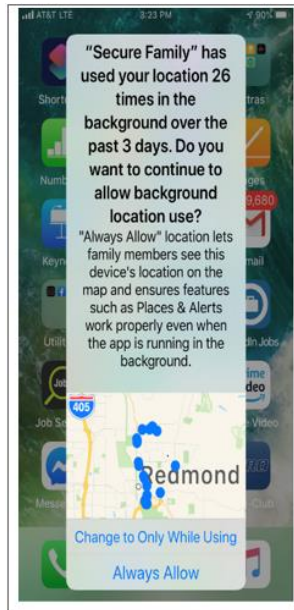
AT&T LTE 3:23 PM 90%

"Secure Family" has used your location 26 times in the background over the past 3 days. Do you want to continue to allow background location use?

"Always Allow" location lets family members see this device's location on the map and ensures features such as Places & Alerts work properly even when the app is running in the background.

405

Redmond

Change to Only While Using

Always Allow

Shorte
Numb
Keyn
Utilit
Job S
Messe
ntras
ages
9,680
mail
din Jobs
ime
deo
Video
Club